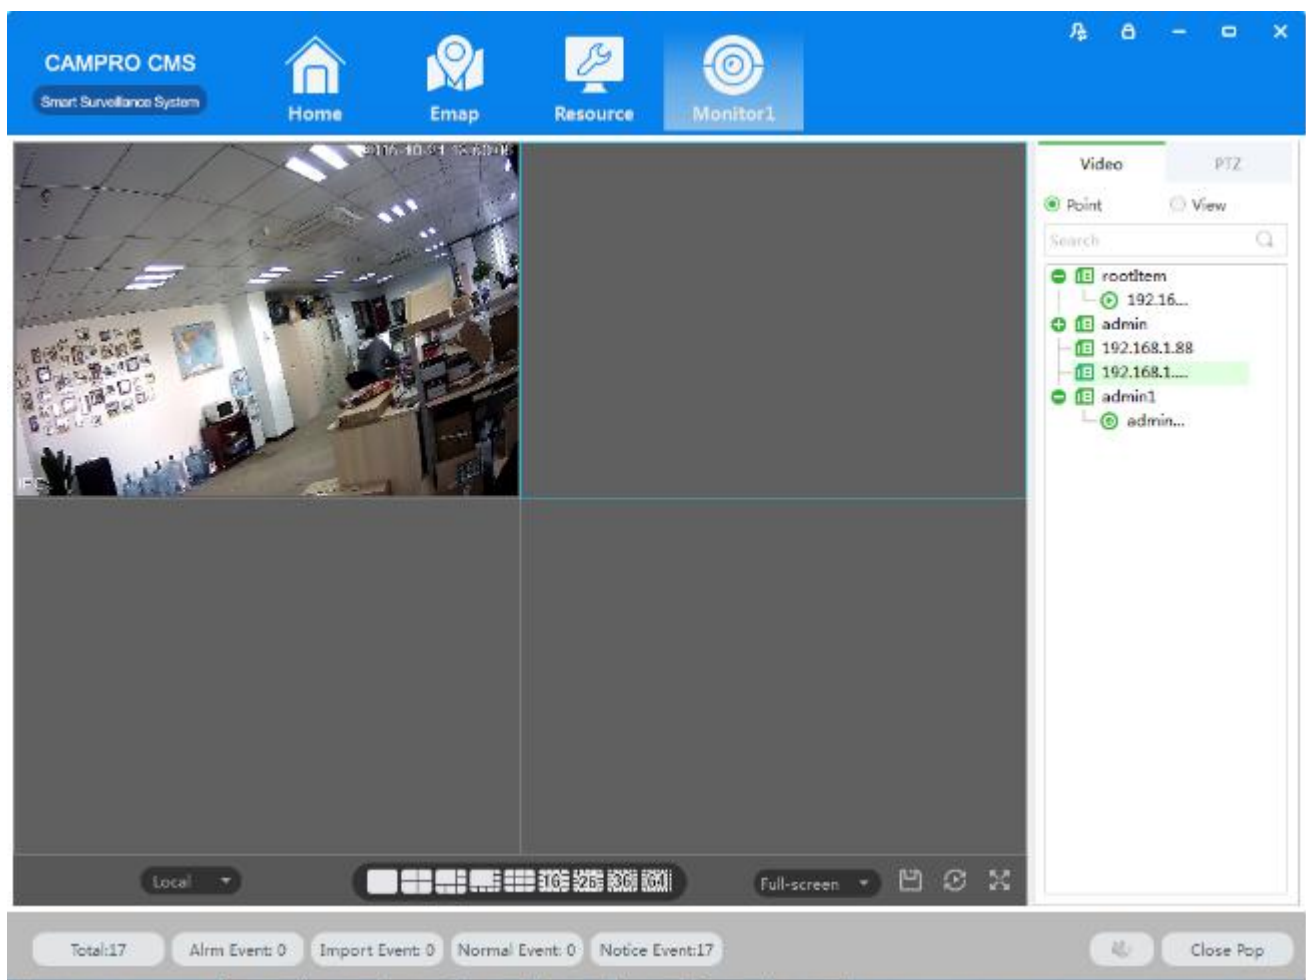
CAMPRO CMS
Smart Surveillance System

Home
Emap
Resource
Monitor1

2016-10-31 15:40:06

Video
PTZ
Point
View
Search

rootItem
192.16...
admin
192.168.1.88
192.168.1....
admin1
admin...

Local
Full-screen

Total:17
Alrm Event: 0
Import Event: 0
Normal Event: 0
Notice Event:17
Close Pop